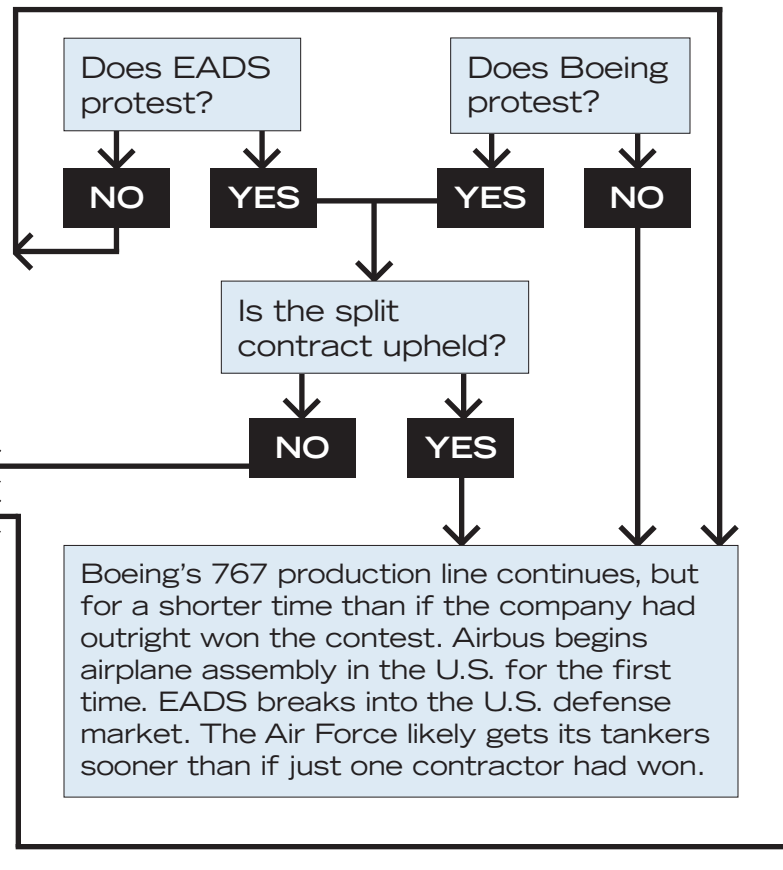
Does EADS protest?

Does Boeing protest?

NO

YES

YES

NO

Is the split contract upheld?

NO

YES

Boeing's 767 production line continues, but for a shorter time than if the company had outright won the contest. Airbus begins airplane assembly in the U.S. for the first time. EADS breaks into the U.S. defense market. The Air Force likely gets its tankers sooner than if just one contractor had won.